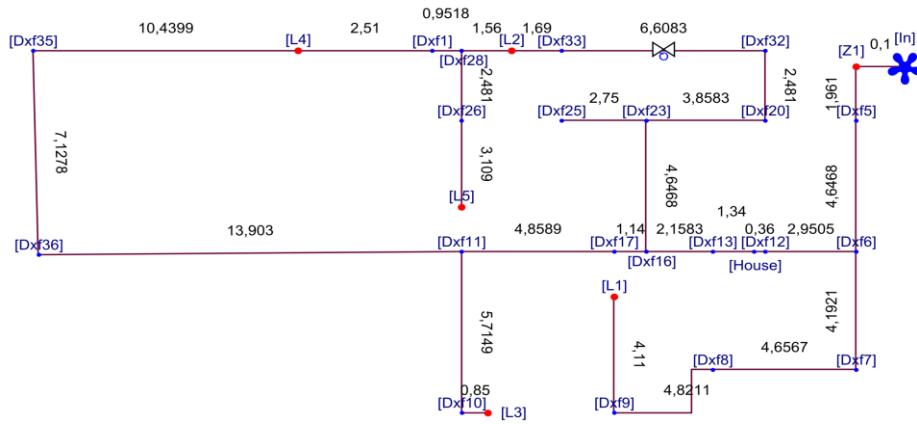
0,9518

[Dxf35]

10,4399

[L4]

2,51

[Dxf1]

1,56

[L2]

1,69

[Dxf33]

6,6083

[Dxf32]

[Z1]

0,1

[In]

[Dxf28]

2,481

2,481

1,961

[Dxf26]

[Dxf25]

2,75

[Dxf23]

3,8583

[Dxf20]

[Dxf5]

7,1278

3,109

4,6468

4,6468

[L5]

1,34

13,903

4,8589

1,14

2,1583

0,36

2,9505

[Dxf36]

[Dxf11]

[Dxf17]

[Dxf13]

[Dxf12]

[Dxf6]

[Dxf16]

[House]

[L1]

5,7149

4,1921

4,11

[Dxf8]

4,6567

[Dxf7]

0,85

4,8211

[Dxf10]

[L3]

[Dxf9]